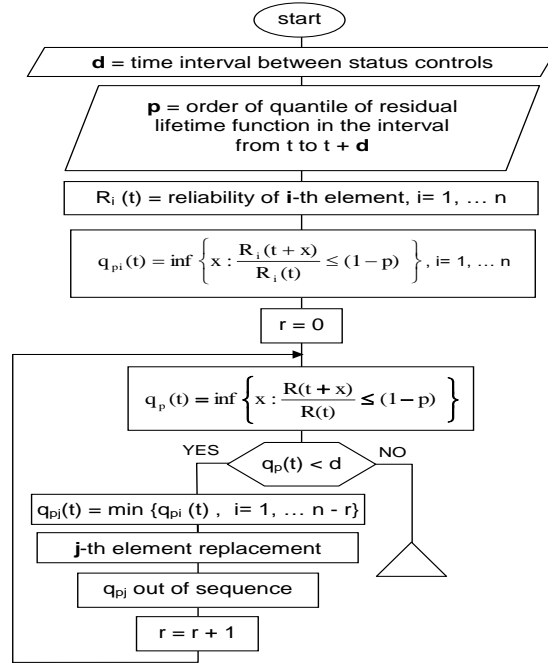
start

**d** = time interval between status controls

**p** = order of quantile of residual lifetime function in the interval from t to t + **d**

$R_i$ (t) = reliability of **i**-th element, i= 1, … n

$q_{pi}(t) = \inf\left\{x : \frac{R_i(t+x)}{R_i(t)} \leq (1-p)\right\}$, i= 1, … n

r = 0

$q_p(t) = \inf\left\{x : \frac{R(t+x)}{R(t)} \leq (1-p)\right\}$

YES

$q_p(t) < d$

NO

$q_{pj}(t)$ = min {$q_{pi}$ (t) , i= 1, … n - r}

**j**-th element replacement

$q_{pj}$ out of sequence

r = r + 1